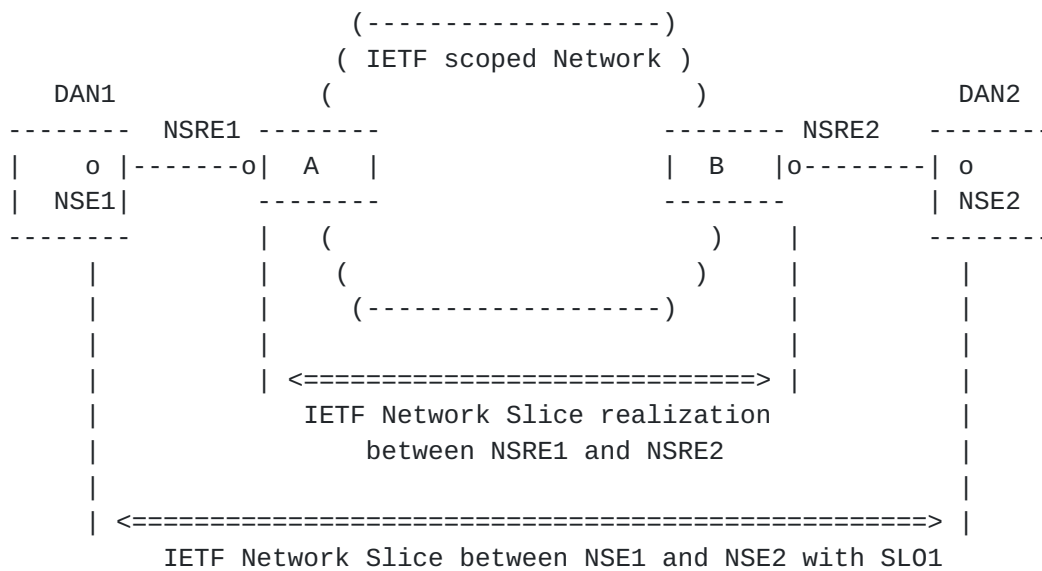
(------------------)
( IETF scoped Network )

DAN1 ( ) DAN2

-------- NSRE1 -------- -------- NSRE2 --------

| o |-------o| A | | B |o--------| o

| NSE1| -------- -------- | NSE2

-------- ( ) --------

( )

(------------------)

<============================>

IETF Network Slice realization between NSRE1 and NSRE2

<=================================================>

IETF Network Slice between NSE1 and NSE2 with SLO1